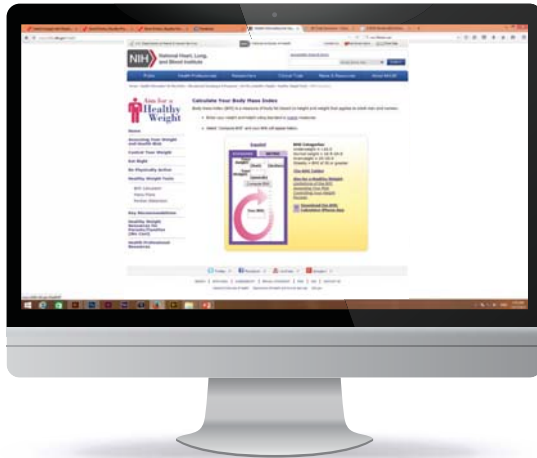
NIH National Heart, Lung, and Blood Institute

Aim for a Healthy Weight

Calculate Your Body Mass Index

Standard Metric

Compute BMI

Your BMI

BMI Categories

Assessing Your Weight and Health Risk

Control Your Weight

Eat Right

Be Physically Active

Healthy Weight Tools

Key Recommendations

Healthy Weight Resources for Patients/Families

Health Professional Resources

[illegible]